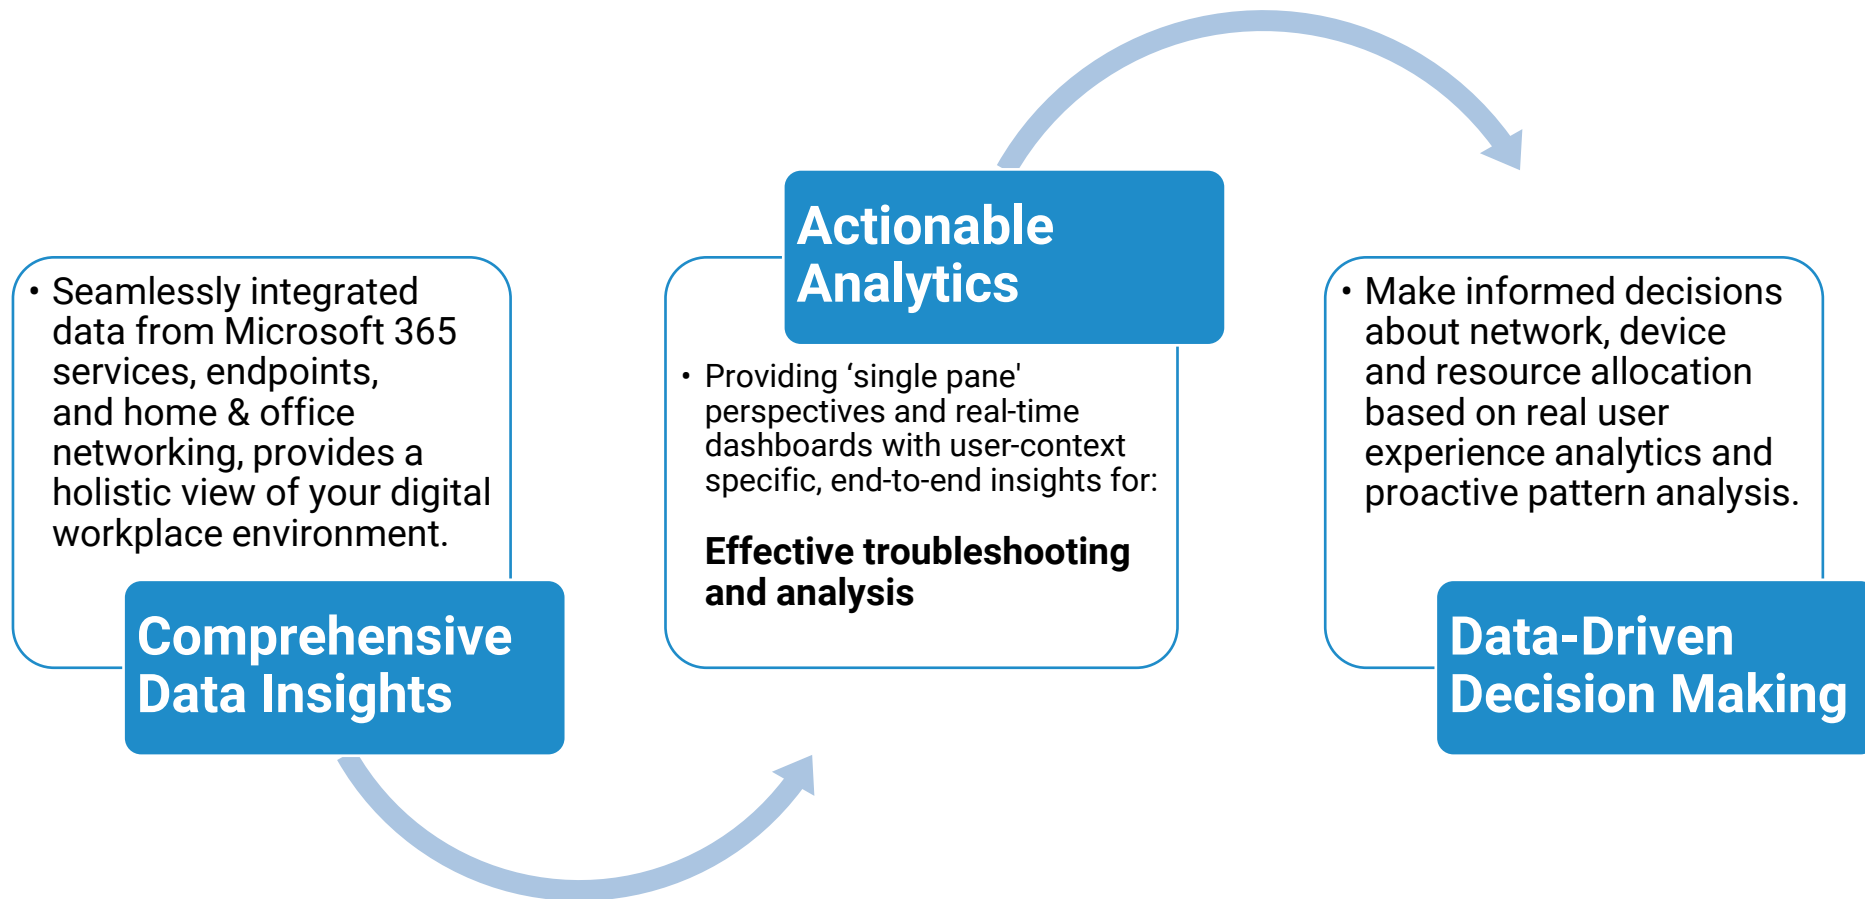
• Seamlessly integrated data from Microsoft 365 services, endpoints, and home & office networking, provides a holistic view of your digital workplace environment.

Comprehensive Data Insights

Actionable Analytics

• Providing ‘single pane' perspectives and real-time dashboards with user-context specific, end-to-end insights for:

Effective troubleshooting and analysis

• Make informed decisions about network, device and resource allocation based on real user experience analytics and proactive pattern analysis.

Data-Driven Decision Making